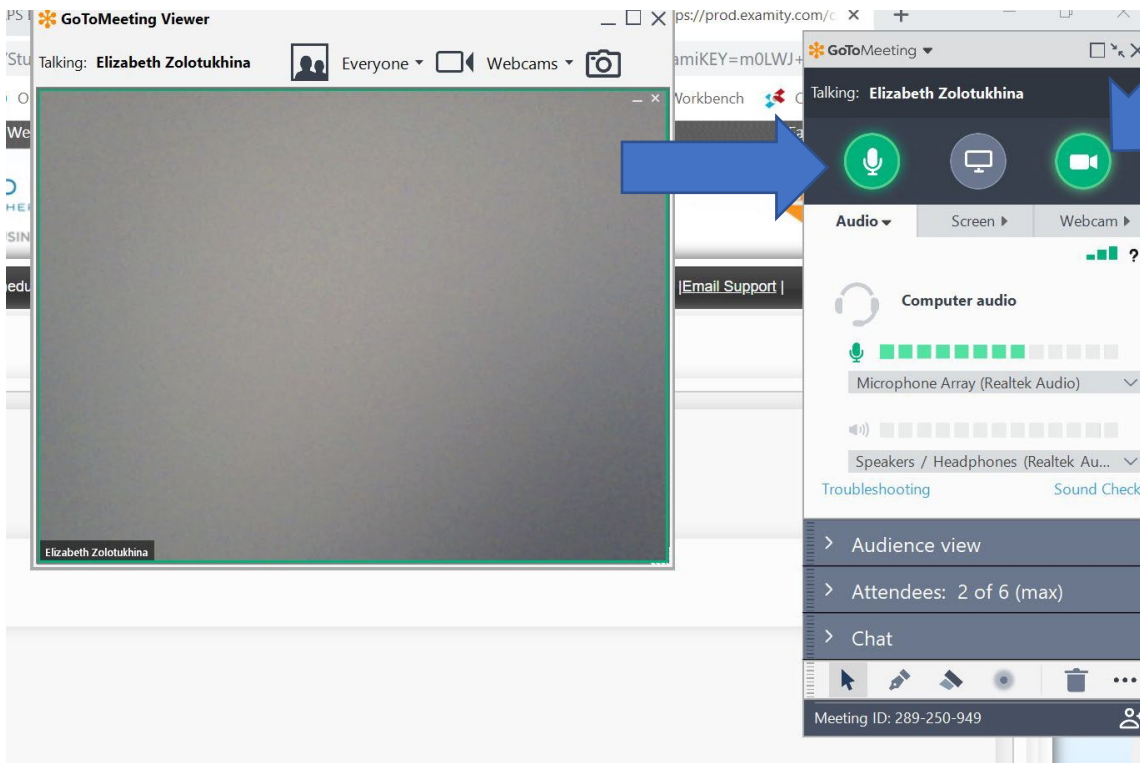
PS
GoToMeeting Viewer
Stu Talking: Elizabeth Zolotukhina
Everyone ▾ Webcams ▾
O
We
HE
SIN
edu
ps://prod.examity.com/c ×
amiKEY=m0LWJ+
Workbench
|Email Support |
Elizabeth Zolotukhina

GoToMeeting ▾
Talking: Elizabeth Zolotukhina
Audio ▾ Screen ▸ Webcam ▸
?
Computer audio
Microphone Array (Realtek Audio)
Speakers / Headphones (Realtek Au...
Troubleshooting Sound Check
Audience view
Attendees: 2 of 6 (max)
Chat
Meeting ID: 289-250-949